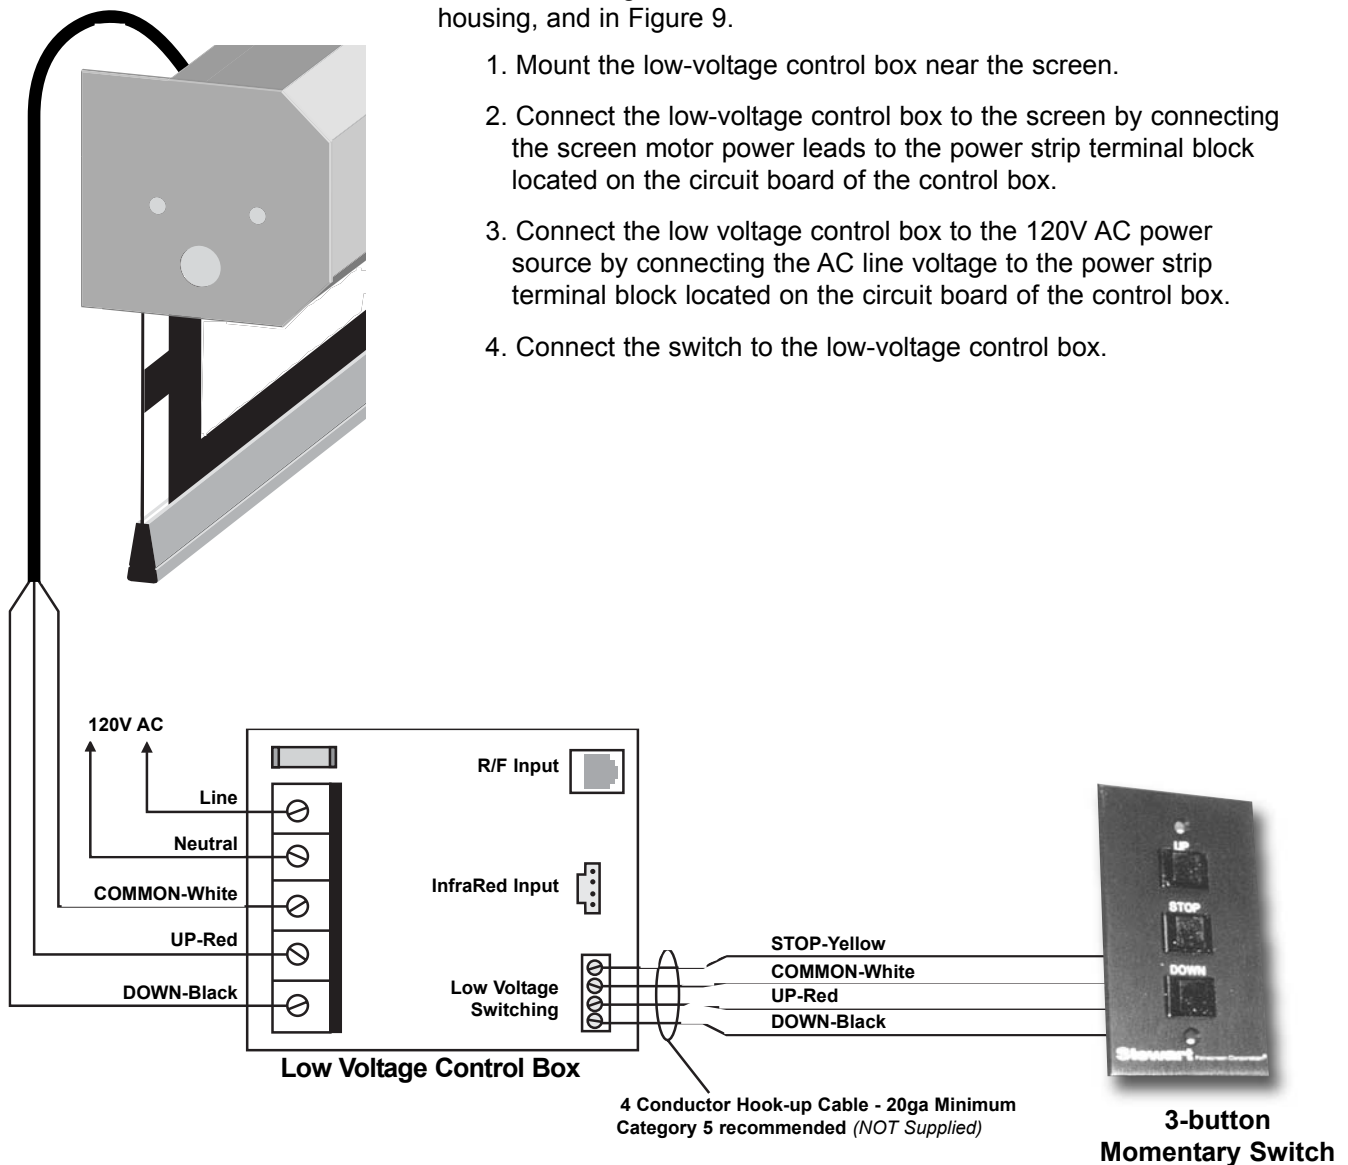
housing, and in Figure 9.

1. Mount the low-voltage control box near the screen.

2. Connect the low-voltage control box to the screen by connecting the screen motor power leads to the power strip terminal block located on the circuit board of the control box.

3. Connect the low voltage control box to the 120V AC power source by connecting the AC line voltage to the power strip terminal block located on the circuit board of the control box.

4. Connect the switch to the low-voltage control box.

120V AC

Line

Neutral

COMMON-White

UP-Red

DOWN-Black

R/F Input

InfraRed Input

Low Voltage Switching

Low Voltage Control Box

STOP-Yellow

COMMON-White

UP-Red

DOWN-Black

UP

STOP

DOWN

Stewart

4 Conductor Hook-up Cable - 20ga Minimum
Category 5 recommended (NOT Supplied)

3-button Momentary Switch